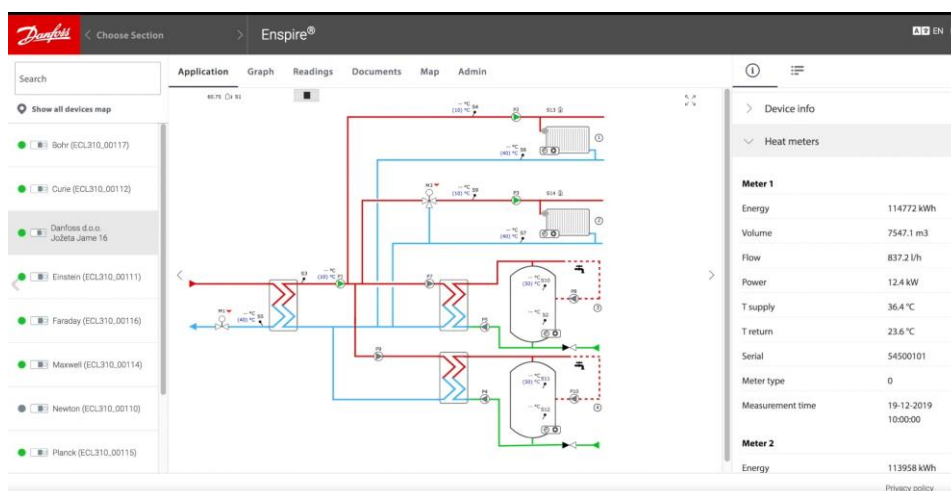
Danfoss
Choose Section
Enspire®
EN

Search
Show all devices map
Bohr (ECL310_00117)
Curie (ECL310_00112)
Danfoss d.o.o. Jožeta Jame 16
Einstein (ECL310_00111)
Faraday (ECL310_00116)
Maxwell (ECL310_00114)
Newton (ECL310_00110)
Planck (ECL310_00115)

Application Graph Readings Documents Map Admin

60.79 S1
-- °C (10) °C S4
P2
S13
1
-- °C (40) °C S6
M2
-- °C (10) °C S8
P3
S14
2
-- °C (40) °C S7
S3
-- °C (10) °C P1
P7
-- °C (50) °C S10
P8
3
M1
-- °C (40) °C S5
P5
-- °C S2
P9
-- °C (50) °C S11
P10
P4
-- °C S12
4

Device info
Heat meters

Meter 1
| Energy | 114772 kWh |
|---|---|
| Volume | 7547.1 m3 |
| Flow | 837.2 l/h |
| Power | 12.4 kW |
| T supply | 36.4 °C |
| T return | 23.6 °C |
| Serial | 54500101 |
| Meter type | 0 |
| Measurement time | 19-12-2019 10:00:00 |

Meter 2
| Energy | 113958 kWh |
|---|---|

Privacy policy